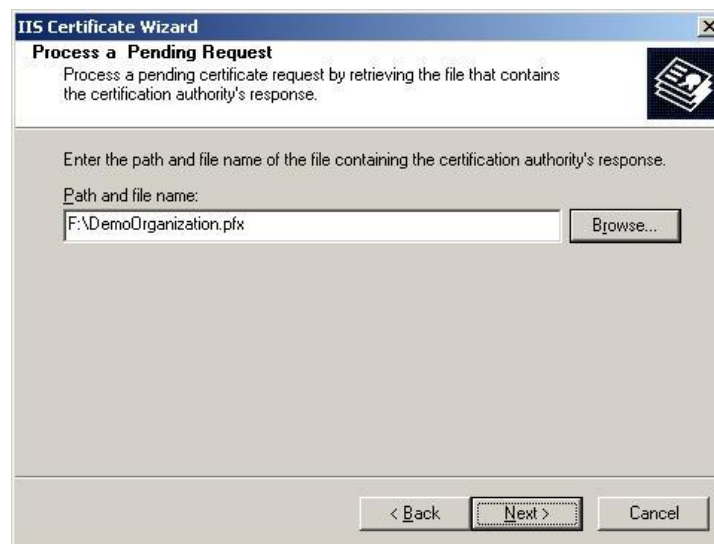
IIS Certificate Wizard

Process a Pending Request

Process a pending certificate request by retrieving the file that contains the certification authority's response.

Enter the path and file name of the file containing the certification authority's response.

Path and file name:

F:\DemoOrganization.pfx

Browse...

< Back

Next >

Cancel